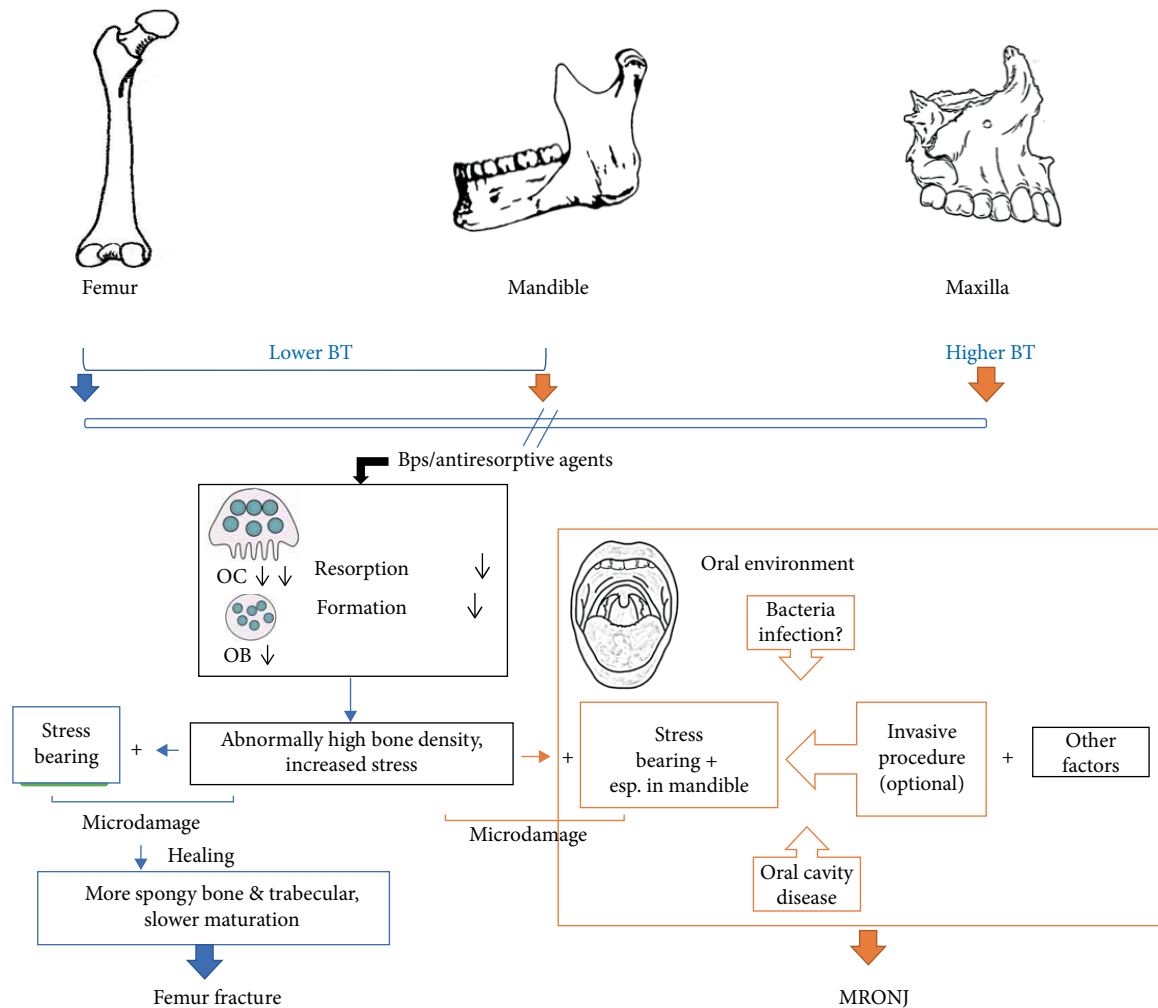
Femur

Mandible

Maxilla

Lower BT

Higher BT

Bps/antiresorptive agents

OC

OB

Resorption

Formation

Oral environment

Bacteria infection?

Stress bearing

+

Abnormally high bone density, increased stress

+

Stress bearing + esp. in mandible

Invasive procedure (optional)

+

Other factors

Microdamage

Microdamage

Healing

Oral cavity disease

More spongy bone & trabecular, slower maturation

Femur fracture

MRONJ